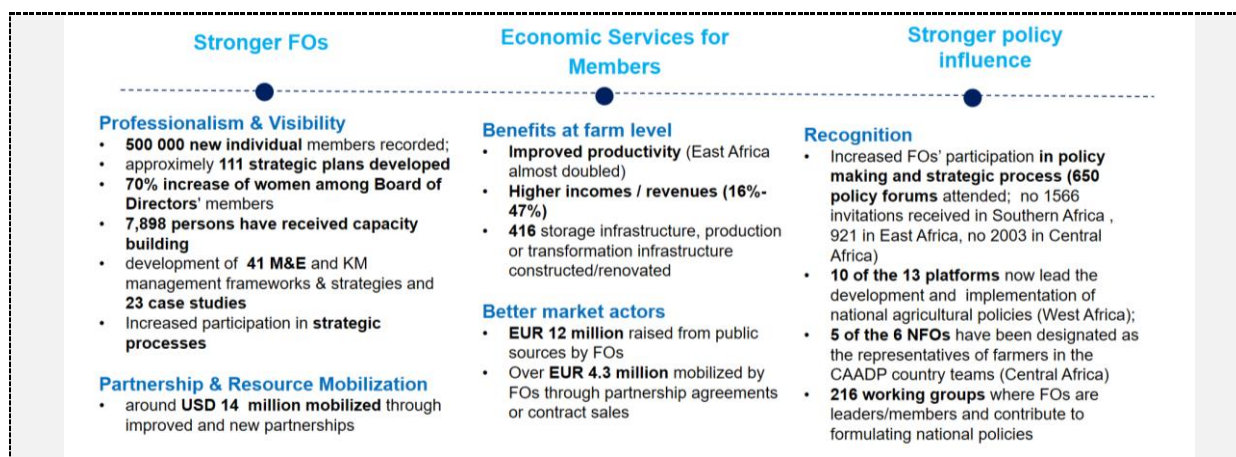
Stronger FOs

Economic Services for Members

Stronger policy influence

Professionalism & Visibility
• 500 000 new individual members recorded;
• approximately 111 strategic plans developed
• 70% increase of women among Board of Directors' members
• 7,898 persons have received capacity building
• development of 41 M&E and KM management frameworks & strategies and 23 case studies
• Increased participation in strategic processes

Partnership & Resource Mobilization
• around USD 14 million mobilized through improved and new partnerships

Benefits at farm level
• Improved productivity (East Africa almost doubled)
• Higher incomes / revenues (16%-47%)
• 416 storage infrastructure, production or transformation infrastructure constructed/renovated

Better market actors
• EUR 12 million raised from public sources by FOs
• Over EUR 4.3 million mobilized by FOs through partnership agreements or contract sales

Recognition
• Increased FOs' participation in policy making and strategic process (650 policy forums attended; no 1566 invitations received in Southern Africa , 921 in East Africa, no 2003 in Central Africa)
• 10 of the 13 platforms now lead the development and implementation of national agricultural policies (West Africa);
• 5 of the 6 NFOs have been designated as the representatives of farmers in the CAADP country teams (Central Africa)
• 216 working groups where FOs are leaders/members and contribute to formulating national policies